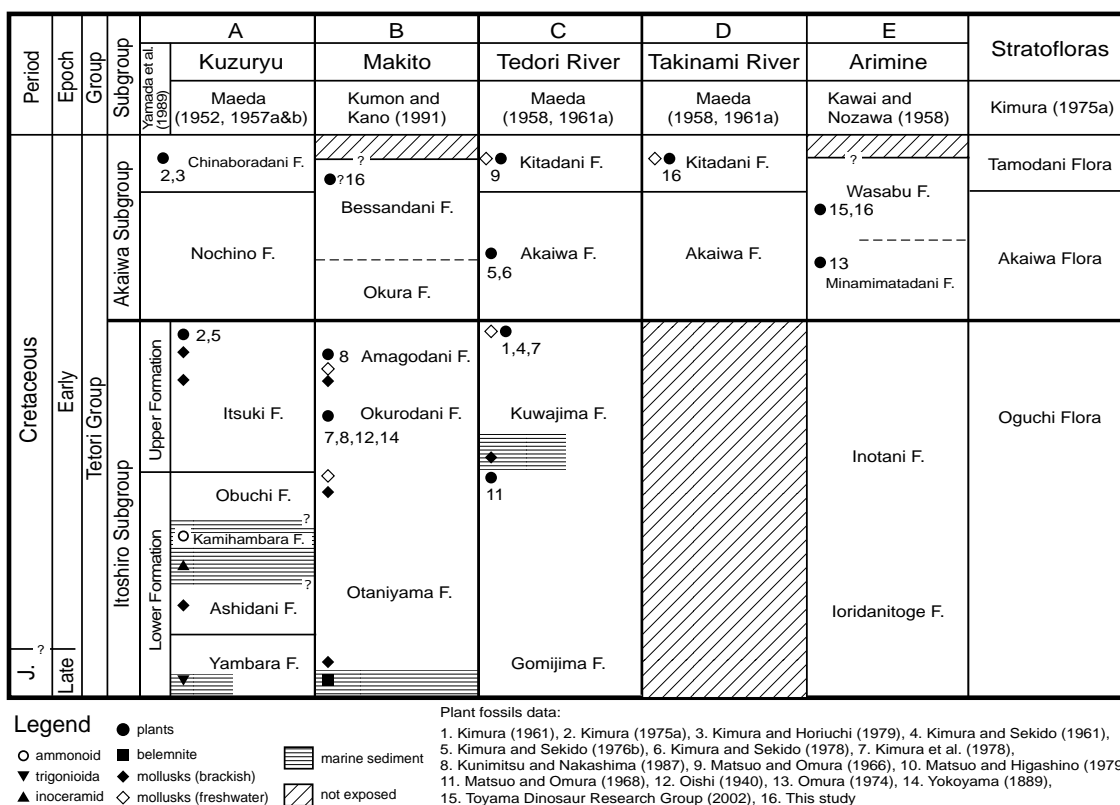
| Period | Epoch | Group | Subgroup | A | B | C | D | E | Stratofloras |
|---|---|---|---|---|---|---|---|---|---|
| | | | Yamada et al. (1989) | Kuzuryu | Makito | Tedori River | Takinami River | Arimine | |
| | | | | Maeda (1952, 1957a&b) | Kumon and Kano (1991) | Maeda (1958, 1961a) | Maeda (1958, 1961a) | Kawai and Nozawa (1958) | Kimura (1975a) |
| Cretaceous | Early | Tetori Group | Akaiwa Subgroup | ● 2,3 Chinaboradani F. | ? ●?16 Bessandani F. | ◇● 9 Kitadani F. | ◇● 16 Kitadani F. | ? Wasabu F. ●15,16 | Tamodani Flora |
| | | | | Nochino F. | Okura F. | ● 5,6 Akaiwa F. | Akaiwa F. | ●13 Minamimatadani F. | Akaiwa Flora |
| | | | Itoshiro Subgroup, Upper Formation | ● 2,5 ◆ ◆ Itsuki F. | ● 8 Amagodani F. ◇ ◆ ● Okurodani F. 7,8,12,14 | ◇● 1,4,7 Kuwajima F. ◆ ● 11 | | Inotani F. | Oguchi Flora |
| | | | Itoshiro Subgroup, Lower Formation | Obuchi F. ? O Kamihambara F. ▲ ? ◆ Ashidani F. | ◇ ◆ Otaniyama F. | | | Ioridanitoge F. | |
| J. ? | Late | | | ▼ Yambara F. | ◆ ■ | Gomijima F. | | | |

Legend
● plants
O ammonoid ■ belemnite
▼ trigonioida ◆ mollusks (brackish)
▲ inoceramid ◇ mollusks (freshwater)
marine sediment
not exposed

Plant fossils data:
1. Kimura (1961), 2. Kimura (1975a), 3. Kimura and Horiuchi (1979), 4. Kimura and Sekido (1961), 5. Kimura and Sekido (1976b), 6. Kimura and Sekido (1978), 7. Kimura et al. (1978), 8. Kunimitsu and Nakashima (1987), 9. Matsuo and Omura (1966), 10. Matsuo and Higashino (197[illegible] 11. Matsuo and Omura (1968), 12. Oishi (1940), 13. Omura (1974), 14. Yokoyama (1889), 15. Toyama Dinosaur Research Group (2002), 16. This study